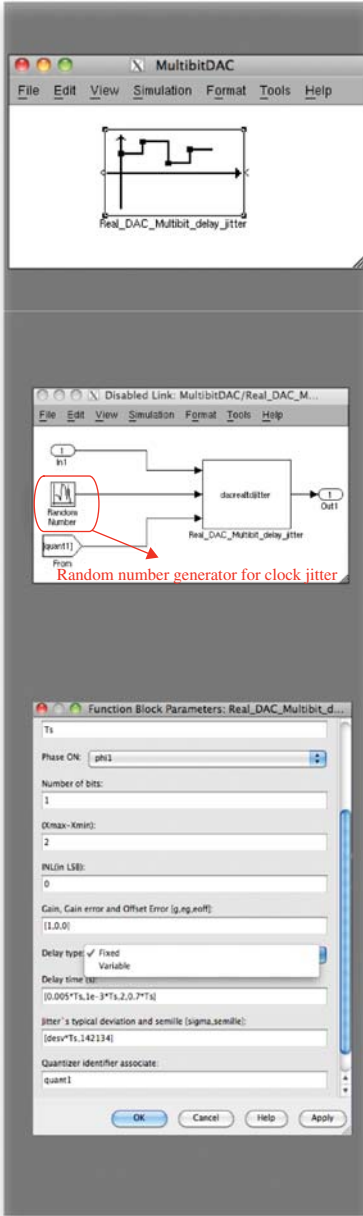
MultibitDAC
File Edit View Simulation Format Tools Help
Real_DAC_Multibit_delay_jitter

Disabled Link: MultibitDAC/Real_DAC_M...
File Edit View Simulation Format Tools Help
1
In1
Random Number
dacrealjitter
1
Out1
Real_DAC_Multibit_delay_jitter
[quant1]
From
Random number generator for clock jitter

Function Block Parameters: Real_DAC_Multibit_d...
Ts
Phase ON: phi1
Number of bits:
1
(Xmax-Xmin):
2
INL(in LSB):
0
Gain, Gain error and Offset Error [g,eg,eoff]:
[1,0,0]
Delay type: ✓ Fixed
Variable
Delay time (s):
[0.005*Ts,1e-3*Ts,2,0.7*Ts]
Jitter's typical deviation and semille [sigma,semille]:
[desv*Ts,142134]
Quantizer identifier associate:
quant1
OK Cancel Help Apply